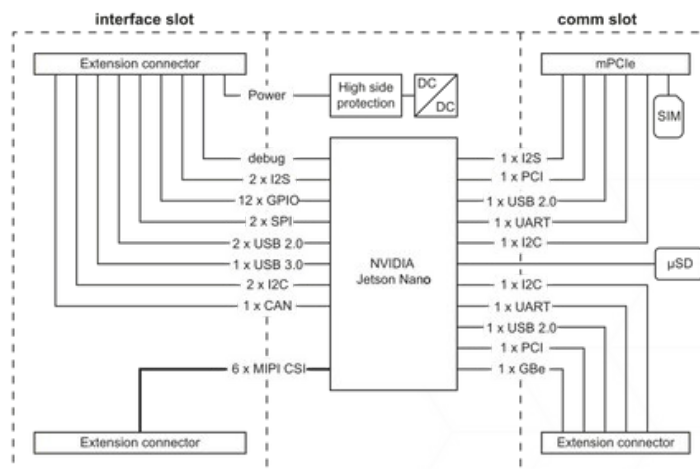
interface slot

comm slot

Extension connector

mPCIe

Power

High side protection

DC

DC

SIM

debug

2 x I2S

12 x GPIO

2 x SPI

2 x USB 2.0

1 x USB 3.0

2 x I2C

1 x CAN

NVIDIA
Jetson Nano

1 x I2S

1 x PCI

1 x USB 2.0

1 x UART

1 x I2C

µSD

1 x I2C

1 x UART

1 x USB 2.0

1 x PCI

1 x GBe

6 x MIPI CSI

Extension connector

Extension connector